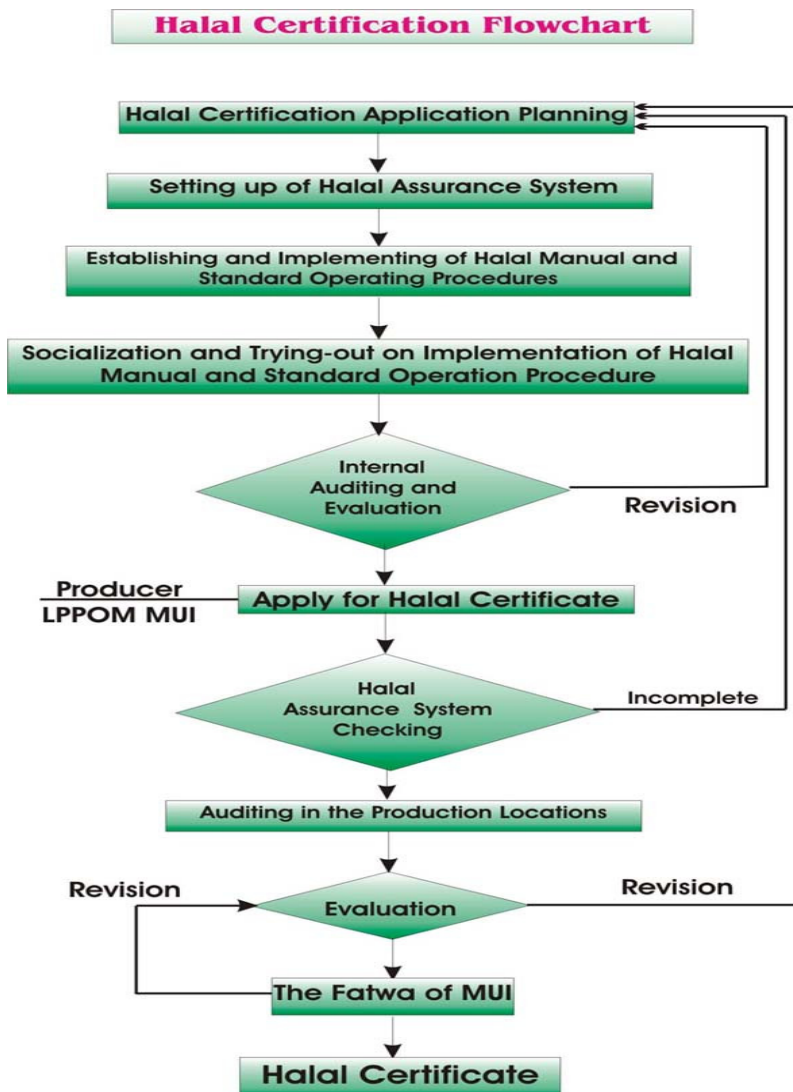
Halal Certification Flowchart

Halal Certification Application Planning

Setting up of Halal Assurance System

Establishing and Implementing of Halal Manual and Standard Operating Procedures

Socialization and Trying-out on Implementation of Halal Manual and Standard Operation Procedure

Internal Auditing and Evaluation

Revision

Producer
LPPOM MUI

Apply for Halal Certificate

Halal Assurance System Checking

Incomplete

Auditing in the Production Locations

Revision

Evaluation

Revision

The Fatwa of MUI

Halal Certificate